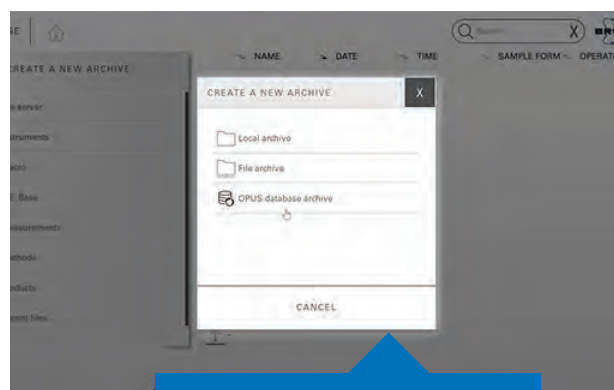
SE

Search

X

NAME

DATE

TIME

SAMPLE FORM

OPERAT

CREATE A NEW ARCHIVE

server

struments

acro

Base

easurements

ethods

oducts

ment files

CREATE A NEW ARCHIVE

X

Local archive

File archive

OPUS database archive

CANCEL